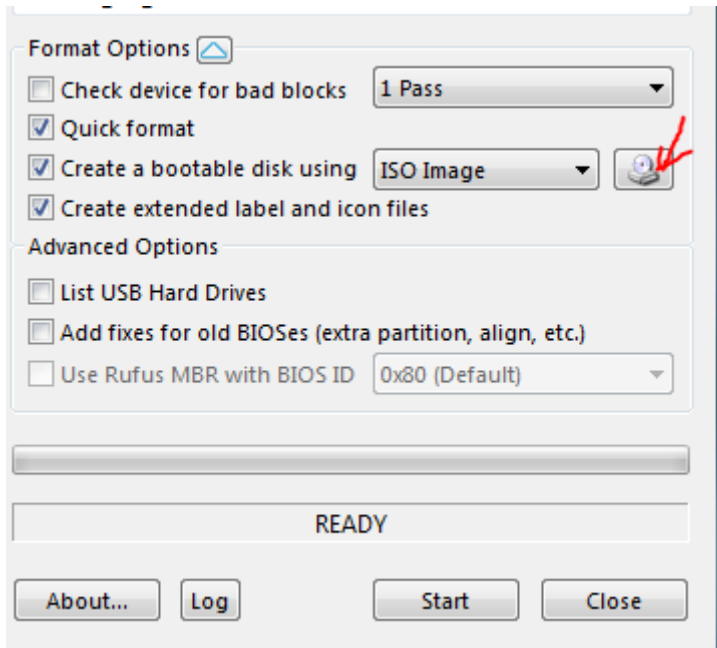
Format Options

Check device for bad blocks
1 Pass

Quick format

Create a bootable disk using
ISO Image

Create extended label and icon files

Advanced Options

List USB Hard Drives

Add fixes for old BIOSes (extra partition, align, etc.)

Use Rufus MBR with BIOS ID
0x80 (Default)

READY

About...
Log
Start
Close